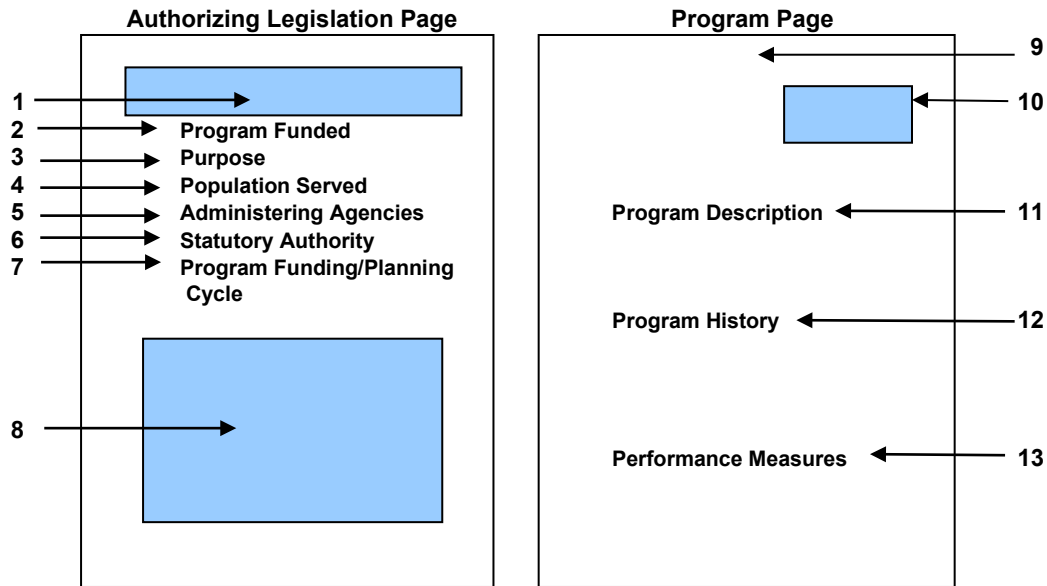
Authorizing Legislation Page

1

2 Program Funded

3 Purpose

4 Population Served

5 Administering Agencies

6 Statutory Authority

7 Program Funding/Planning Cycle

8

Program Page

9

10

Program Description 11

Program History 12

Performance Measures 13